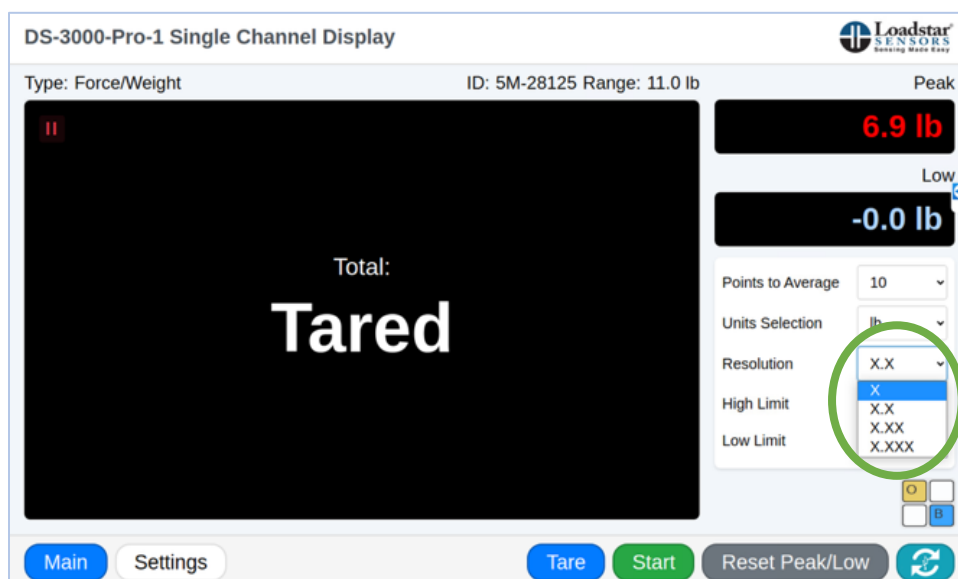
DS-3000-Pro-1 Single Channel Display

Loadstar SENSORS Sensing Made Easy

Type: Force/Weight

ID: 5M-28125 Range: 11.0 lb

Peak

6.9 lb

Low

-0.0 lb

Total:

Tared

Points to Average 10

Units Selection lb

Resolution X.X

X
X.X
X.XX
X.XXX

High Limit

Low Limit

O

B

Main

Settings

Tare

Start

Reset Peak/Low